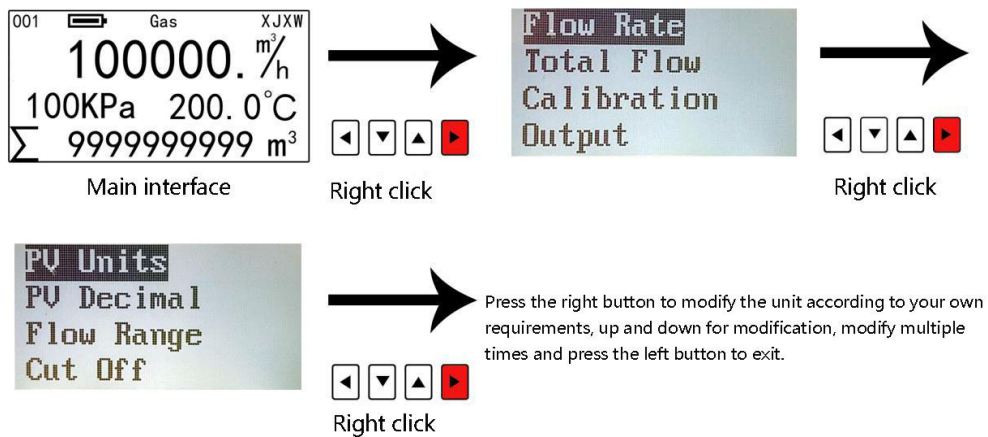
001 Gas XJXW

100000. $m^3/h$

100KPa 200. 0°C

∑ 9999999999 $m^3$

Main interface

Right click

Flow Rate
Total Flow
Calibration
Output

Right click

PV Units
PV Decimal
Flow Range
Cut Off

Right click

Press the right button to modify the unit according to your own requirements, up and down for modification, modify multiple times and press the left button to exit.